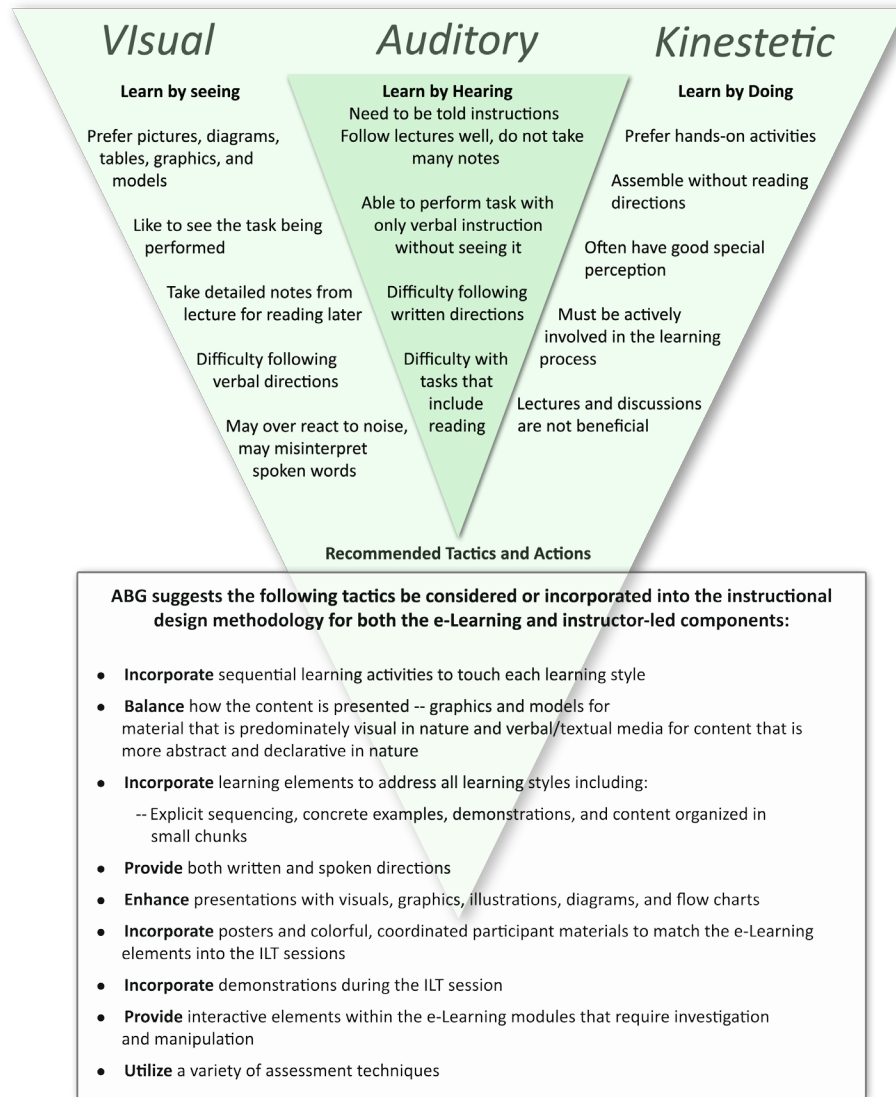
VIsual

Learn by seeing

Prefer pictures, diagrams, tables, graphics, and models

Like to see the task being performed

Take detailed notes from lecture for reading later

Difficulty following verbal directions

May over react to noise, may misinterpret spoken words

Auditory

Learn by Hearing

Need to be told instructions

Follow lectures well, do not take many notes

Able to perform task with only verbal instruction without seeing it

Difficulty following written directions

Difficulty with tasks that include reading

Kinestetic

Learn by Doing

Prefer hands-on activities

Assemble without reading directions

Often have good special perception

Must be actively involved in the learning process

Lectures and discussions are not beneficial

Recommended Tactics and Actions

ABG suggests the following tactics be considered or incorporated into the instructional design methodology for both the e-Learning and instructor-led components:

- **Incorporate** sequential learning activities to touch each learning style
- **Balance** how the content is presented -- graphics and models for material that is predominately visual in nature and verbal/textual media for content that is more abstract and declarative in nature
- **Incorporate** learning elements to address all learning styles including:
  -- Explicit sequencing, concrete examples, demonstrations, and content organized in small chunks
- **Provide** both written and spoken directions
- **Enhance** presentations with visuals, graphics, illustrations, diagrams, and flow charts
- **Incorporate** posters and colorful, coordinated participant materials to match the e-Learning elements into the ILT sessions
- **Incorporate** demonstrations during the ILT session
- **Provide** interactive elements within the e-Learning modules that require investigation and manipulation
- **Utilize** a variety of assessment techniques